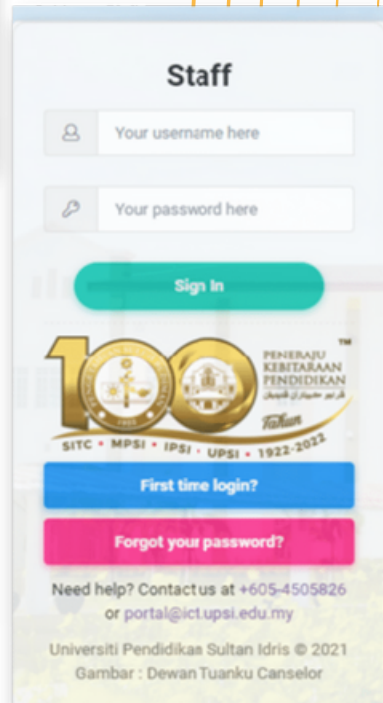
Staff

Your username here

Your password here

Sign In

100 Tahun
PENERAJU KEBITARAAN PENDIDIKAN
TM
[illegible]
SITC • MPSI • IPSI • UPSI • 1922-2022

First time login?

Forgot your password?

Need help? Contact us at +605-4505826 or portal@ict.upsi.edu.my

Universiti Pendidikan Sultan Idris © 2021
Gambar : Dewan Tuanku Canselor